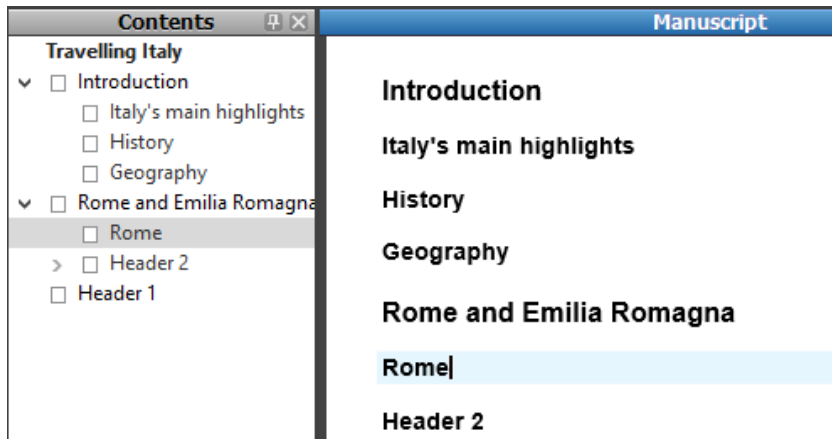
Contents

Travelling Italy
Introduction
Italy's main highlights
History
Geography
Rome and Emilia Romagna
Rome
Header 2
Header 1

Manuscript

Introduction

Italy's main highlights

History

Geography

Rome and Emilia Romagna

Rome

Header 2